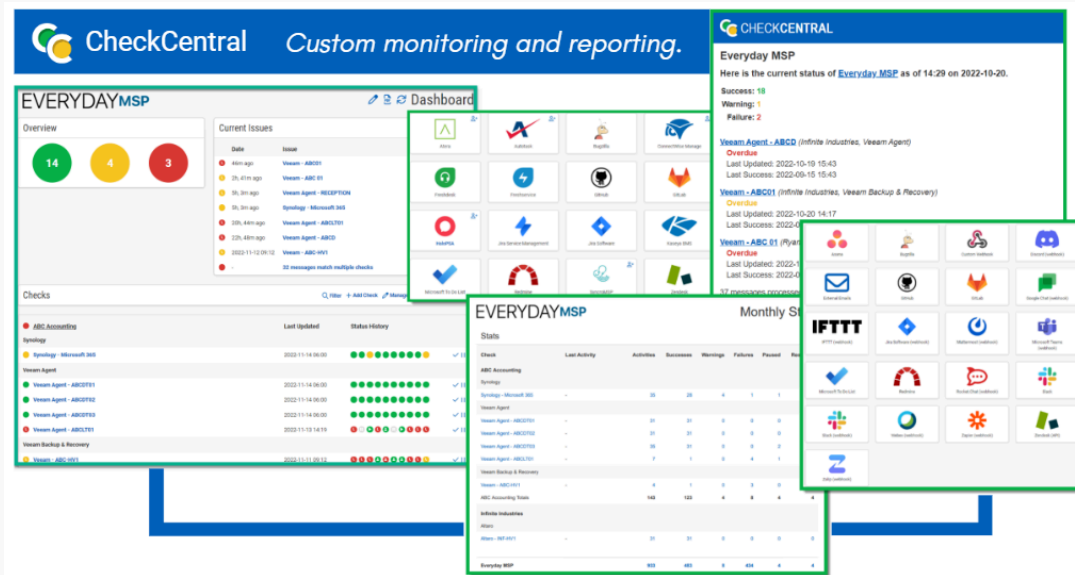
CheckCentral Custom monitoring and reporting.

EVERYDAY MSP Dashboard

Overview

14 4 3

Current Issues

| Date | Issue |
|---|---|
| 44m ago | Veeam - ABC01 |
| 2h, 41m ago | Veeam - ABC 01 |
| 5h, 3m ago | Veeam Agent - RECEPTION |
| 5h, 3m ago | Synology - Microsoft 365 |
| 20h, 44m ago | Veeam Agent - ABCLT01 |
| 22h, 48m ago | Veeam Agent - ABCD |
| 2022-11-12 09:12 | Veeam - ABC-HV1 |
| - | 32 messages match multiple checks |

Checks

Filter + Add Check Manage

| ABC Accounting | Last Updated | Status History |
|---|---|---|
| Synology | | |
| Synology - Microsoft 365 | 2022-11-14 06:00 | |
| Veeam Agent | | |
| Veeam Agent - ABCDT01 | 2022-11-14 06:00 | |
| Veeam Agent - ABCDT02 | 2022-11-14 06:00 | |
| Veeam Agent - ABCDT03 | 2022-11-14 06:00 | |
| Veeam Agent - ABCLT01 | 2022-11-13 14:19 | |
| Veeam Backup & Recovery | | |
| Veeam - ABC-HV1 | 2022-11-11 09:12 | |

Altera Autotask BugBits ConnectWise Manage Freshdesk Freshservice GitHub GitLab HaloPSA Jira Service Management Jira Software Kaseya BMS Microsoft To Do List Redmine ServiceNow Zendesk

CHECKCENTRAL

Everyday MSP

Here is the current status of Everyday MSP as of 14:29 on 2022-10-20.

Success: 18
Warning: 1
Failure: 2

Veeam Agent - ABCD (Infinite Industries, Veeam Agent)
Overdue
Last Updated: 2022-10-19 15:43
Last Success: 2022-09-15 15:43

Veeam - ABC01 (Infinite Industries, Veeam Backup & Recovery)
Overdue
Last Updated: 2022-10-20 14:17
Last Success: 2022-0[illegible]

Veeam - ABC 01 (Ryan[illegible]
Overdue
Last Updated: 2022-10-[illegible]
Last Success: 2022-0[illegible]

37 messages processed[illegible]

asana BugBits Custom (webhook) Discord (webhook) External Emails GitHub GitLab Google Chat (webhook) IFTTT IFTTT (webhook) Jira Software (webhook) Mattermost (webhook) Microsoft Teams (webhook) Microsoft To Do List Redmine Rocket.Chat (webhook) Slack Slack (webhook) Webex (webhook) Zapier (webhook) Zendesk (API) Zulip (webhook)

EVERYDAY MSP Monthly St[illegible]

Stats

| Check | Last Activity | Activities | Successes | Warnings | Failures | Paused | Re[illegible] |
|---|---|---|---|---|---|---|---|
| ABC Accounting | | | | | | | |
| Synology | | | | | | | |
| Synology - Microsoft 365 | - | 35 | 28 | 4 | 1 | 1 | |
| Veeam Agent | | | | | | | |
| Veeam Agent - ABCDT01 | - | 31 | 31 | 0 | 0 | 0 | |
| Veeam Agent - ABCDT02 | - | 31 | 31 | 0 | 0 | 0 | |
| Veeam Agent - ABCDT03 | - | 36 | 31 | 0 | 0 | 0 | |
| Veeam Agent - ABCLT01 | - | 7 | 1 | 0 | 4 | 1 | |
| Veeam Backup & Recovery | | | | | | | |
| Veeam - ABC-HV1 | - | 4 | 1 | 0 | 3 | 0 | |
| ABC Accounting Totals | | 143 | 122 | 4 | 8 | 4 | 4 |
| Infinite Industries | | | | | | | |
| Altaro | | | | | | | |
| Altaro - INF-HV1 | - | 31 | 31 | 0 | 0 | 0 | |
| Everyday MSP | | 903 | 493 | 0 | 404 | 4 | 4 |